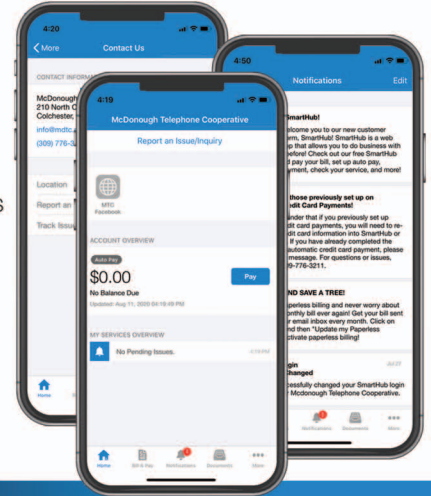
4:20
< More
Contact Us
CONTACT INFORMA
McDonough
210 North C
Colchester,
info@mdtc.
(309) 776-3
Location
Report an
Track Issue
Home

4:50
Notifications
Edit
SmartHub!
lcome you to our new customer
m, SmartHub! SmartHub is a web
p that allows you to do business with
efore! Check out our free SmartHub
d pay your bill, set up auto pay,
yment, check your service, and more!
those previously set up on
redit Card Payments!
inder that if you previously set up
credit card payments, you will need to re-
edit card information into SmartHub or
If you have already completed the
automatic credit card payment, please
message. For questions or issues,
09-776-3211.
D SAVE A TREE!
aperless billing and never worry about
onthly bill ever again! Get your bill sent
er email inbox every month. Click on
nd then "Update my Paperless
ctivate paperless billing!
ogin
Changed
essfully changed your SmartHub login
McDonough Telephone Cooperative.
Notifications
Documents
More

4:19
McDonough Telephone Cooperative
Report an Issue/Inquiry
MTC
Facebook
ACCOUNT OVERVIEW
Auto Pay
$0.00
Pay
No Balance Due
Updated: Aug 11, 2020 04:19:49 PM
MY SERVICES OVERVIEW
No Pending Issues.
4:19 PM
Home
Bill & Pay
Notifications
Documents
More